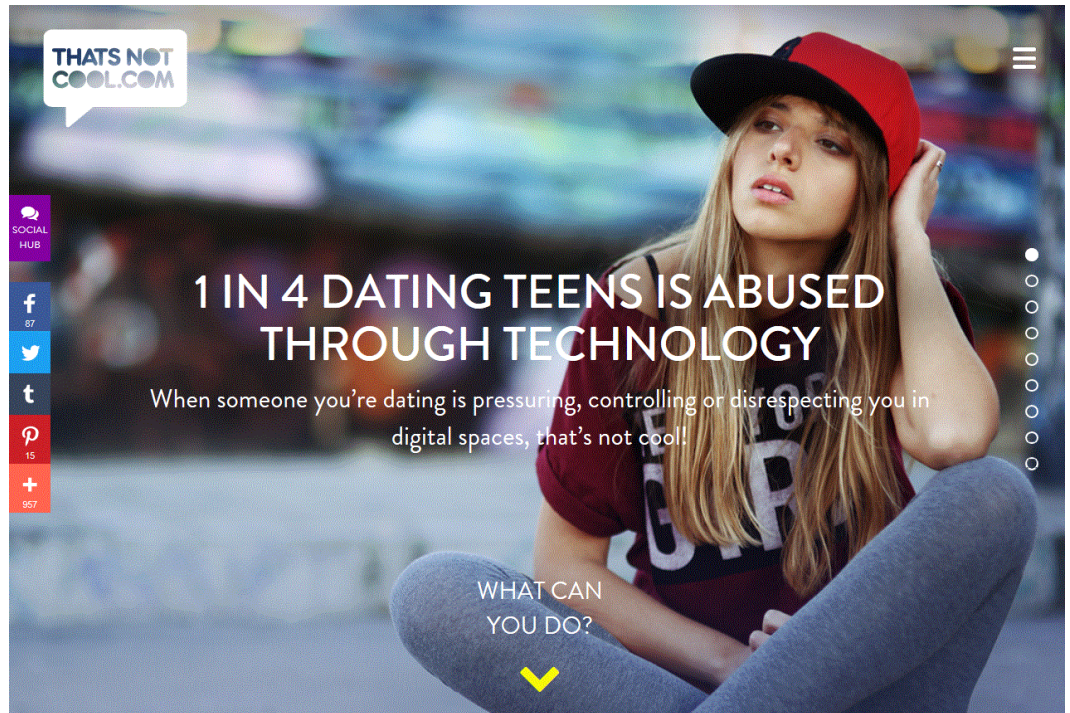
THATS NOT COOL.COM

SOCIAL HUB

f
87

t

P
15

+
957

1 IN 4 DATING TEENS IS ABUSED THROUGH TECHNOLOGY

When someone you're dating is pressuring, controlling or disrespecting you in digital spaces, that's not cool!

WHAT CAN YOU DO?